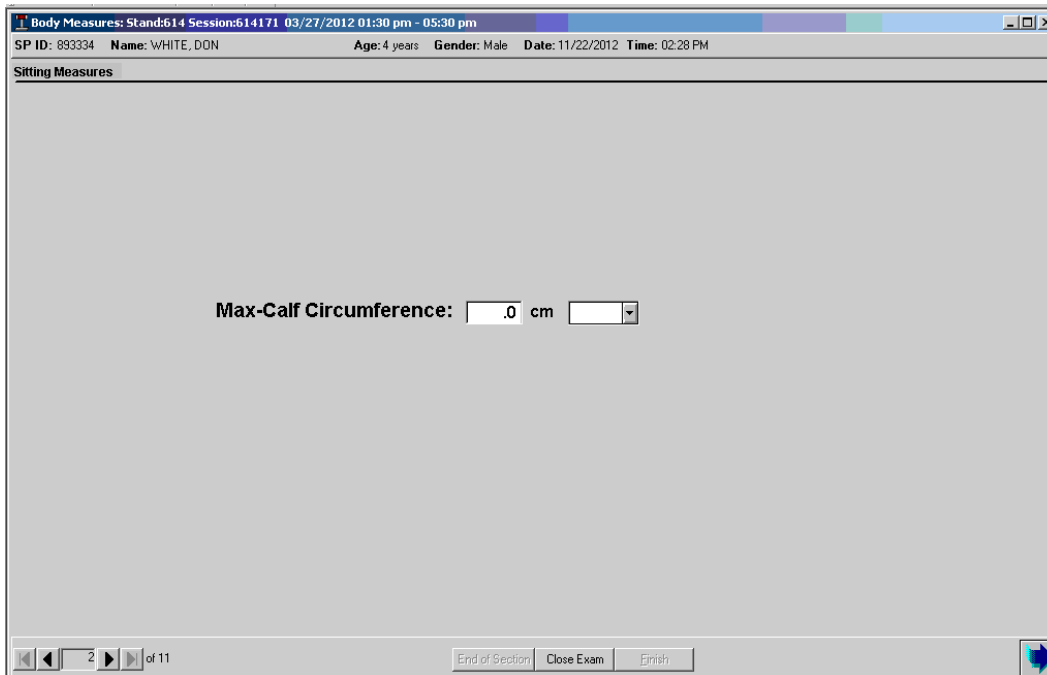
Body Measures: Stand:614 Session:614171 03/27/2012 01:30 pm - 05:30 pm

SP ID: 893334 Name: WHITE, DON Age: 4 years Gender: Male Date: 11/22/2012 Time: 02:28 PM

Sitting Measures

Max-Calf Circumference: .0 cm

2 of 11

End of Section Close Exam Finish